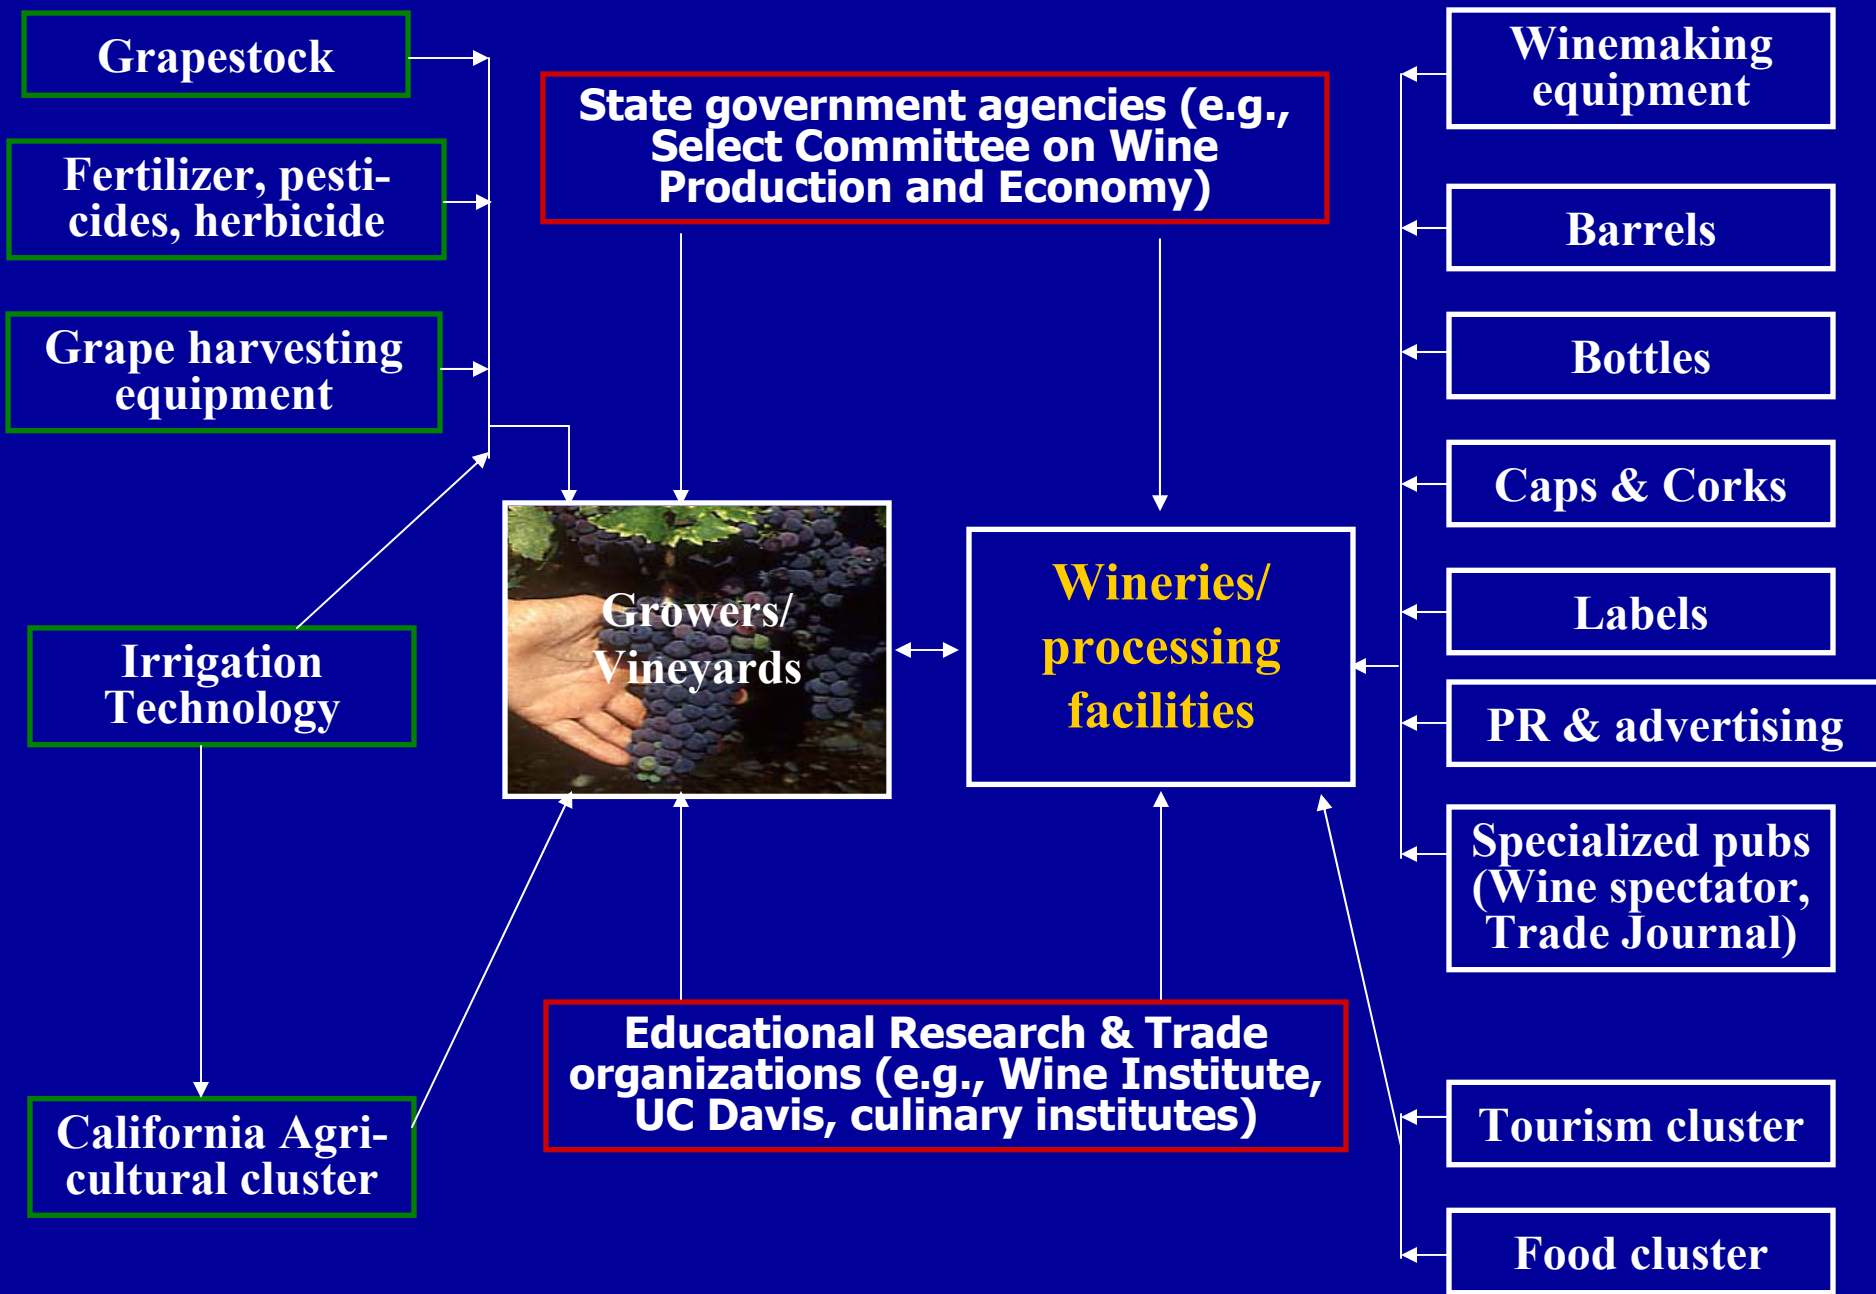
Grapestock

Fertilizer, pesticides, herbicide

Grape harvesting equipment

Irrigation Technology

California Agricultural cluster

State government agencies (e.g., Select Committee on Wine Production and Economy)

Growers/ Vineyards

Wineries/ processing facilities

Educational Research & Trade organizations (e.g., Wine Institute, UC Davis, culinary institutes)

Winemaking equipment

Barrels

Bottles

Caps & Corks

Labels

PR & advertising

Specialized pubs (Wine spectator, Trade Journal)

Tourism cluster

Food cluster